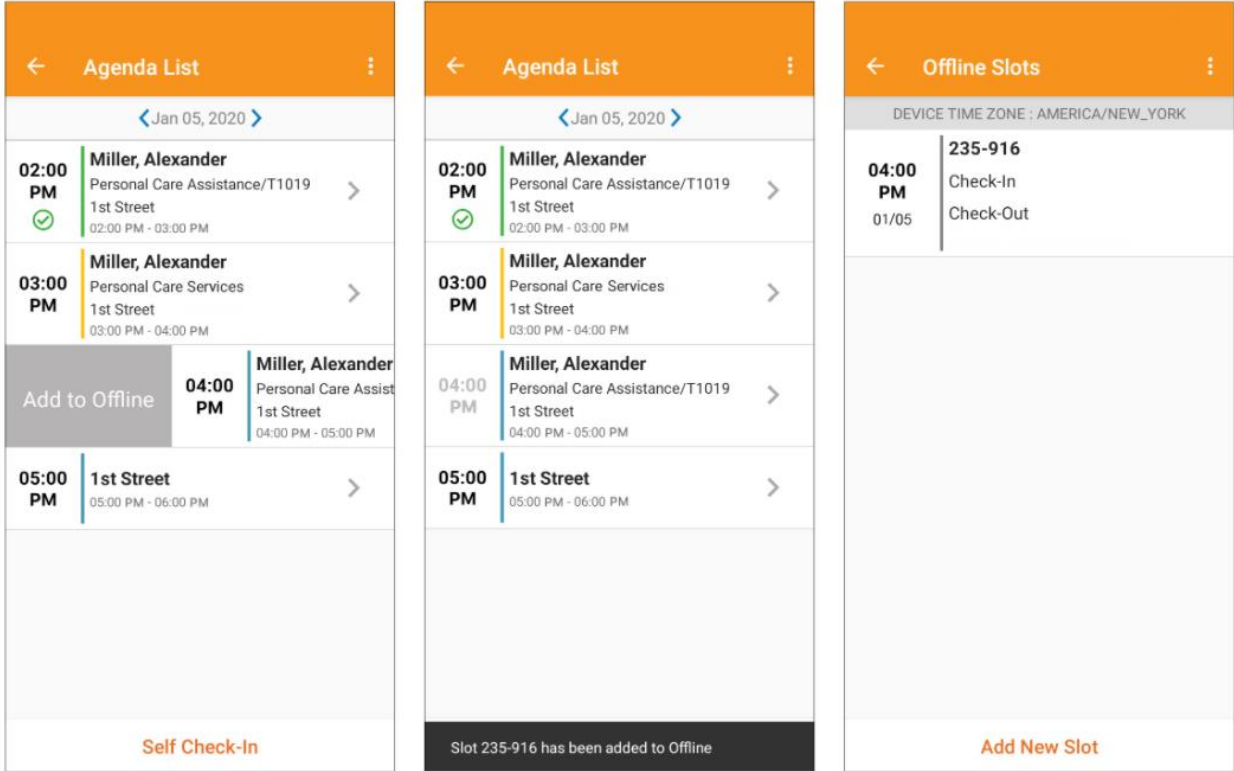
Agenda List

Jan 05, 2020

02:00 PM
Miller, Alexander
Personal Care Assistance/T1019
1st Street
02:00 PM - 03:00 PM

03:00 PM
Miller, Alexander
Personal Care Services
1st Street
03:00 PM - 04:00 PM

Add to Offline
04:00 PM
Miller, Alexander
Personal Care Assist
1st Street
04:00 PM - 05:00 PM

05:00 PM
1st Street
05:00 PM - 06:00 PM

Self Check-In

Agenda List

Jan 05, 2020

02:00 PM
Miller, Alexander
Personal Care Assistance/T1019
1st Street
02:00 PM - 03:00 PM

03:00 PM
Miller, Alexander
Personal Care Services
1st Street
03:00 PM - 04:00 PM

04:00 PM
Miller, Alexander
Personal Care Assistance/T1019
1st Street
04:00 PM - 05:00 PM

05:00 PM
1st Street
05:00 PM - 06:00 PM

Slot 235-916 has been added to Offline

Offline Slots

DEVICE TIME ZONE : AMERICA/NEW_YORK

04:00 PM
01/05
235-916
Check-In
Check-Out

Add New Slot